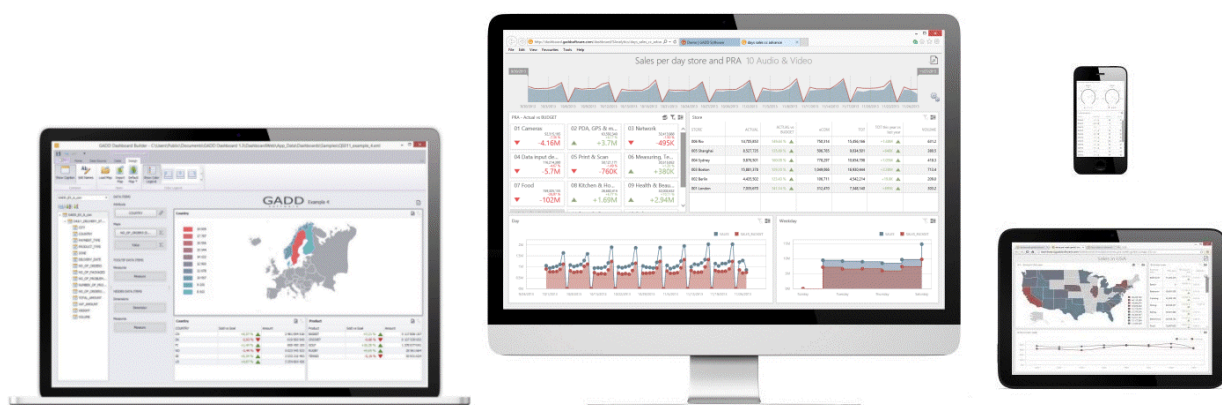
GADD Dashboard Builder - C:\Users\Robin\Documents\GADD Dashboard 1.5\Dashboard\Web\App_Data\Dashboard\Samples\[0011_example_4.xml]

GADD

Example 4

Country

Sales per day store and PRA 10 Audio & Video

PRA - Actual vs BUDGET

Store

01 Cameras
-4.16M

02 PDA, GPS & m...
+3.7M

03 Network
-495K

04 Data input de...
-5.7M

05 Print & Scan
+380K

06 Measuring Te...
-760K

07 Food
-102M

08 Kitchen & Ho...
+1.69M

09 Health & Beau...
+2.94M

STORE

ACTUAL

ACTUAL vs BUDGET

BUDGET

001 Rio

002 Shanghai

003 Sydney

004 Boston

005 Berlin

007 London

Day

Weekday

Sales in USA

File Edit View Favourites Tools Help